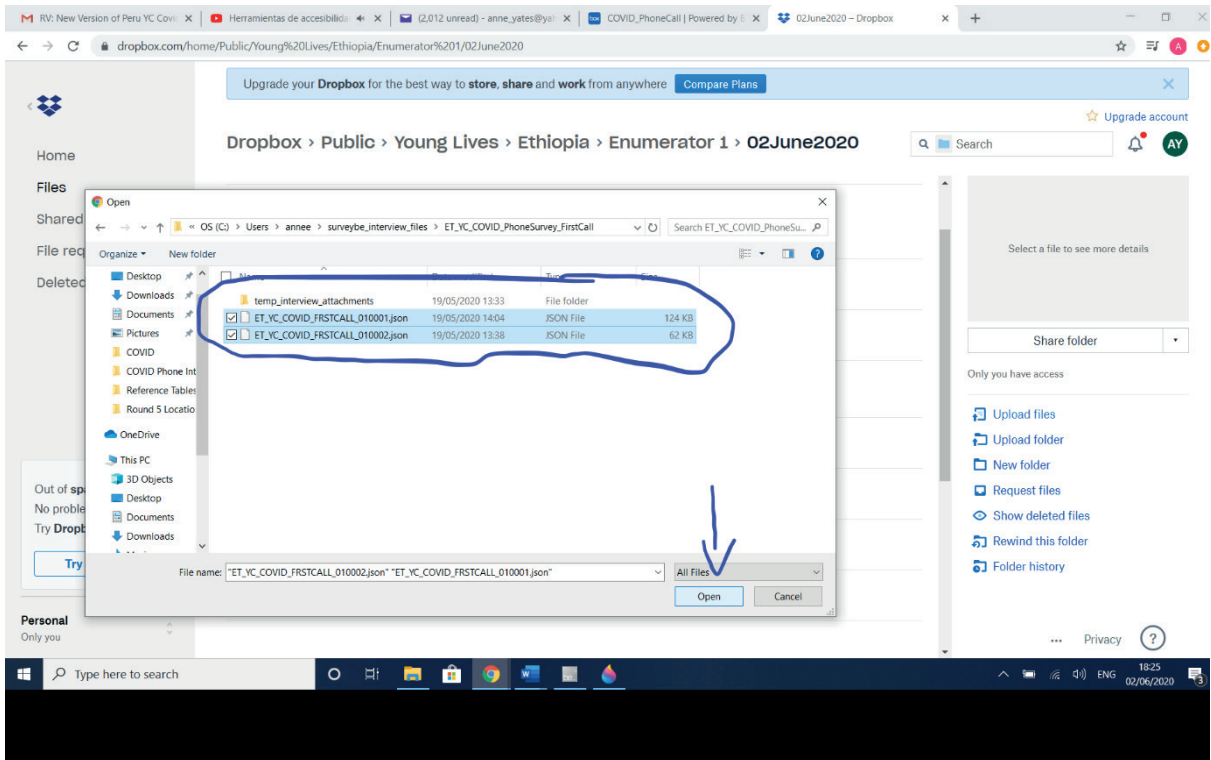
RV: New Version of Peru YC Covi ×
Herramientas de accesibilida ×
(2,012 unread) - anne_yates@ya ×
COVID_PhoneCall | Powered by ×
02June2020 – Dropbox ×
+

dropbox.com/home/Public/Young%20Lives/Ethiopia/Enumerator%201/02June2020

Upgrade your Dropbox for the best way to store, share and work from anywhere Compare Plans

Upgrade account

Dropbox › Public › Young Lives › Ethiopia › Enumerator 1 › 02June2020

Search

AY

Home
Files
Shared
File req
Deleted

Out of sp
No proble
Try Dropb
Try

Personal
Only you

Open

« OS (C:) › Users › annee › surveybe_interview_files › ET_YC_COVID_PhoneSurvey_FirstCall
Search ET_YC_COVID_PhoneSu...

Organize ▾ New folder

Desktop
Downloads
Documents
Pictures
COVID
COVID Phone Int
Reference Tables
Round 5 Locatio
OneDrive
This PC
3D Objects
Desktop
Documents
Downloads

| Name | Date modified | Type | Size |
|---|---|---|---|
| temp_interview_attachments | 19/05/2020 13:33 | File folder | |
| ET_YC_COVID_FRSTCALL_010001.json | 19/05/2020 14:04 | JSON File | 124 KB |
| ET_YC_COVID_FRSTCALL_010002.json | 19/05/2020 13:38 | JSON File | 62 KB |

File name: "ET_YC_COVID_FRSTCALL_010002.json" "ET_YC_COVID_FRSTCALL_010001.json"
All Files
Open Cancel

Select a file to see more details

Share folder
Only you have access
Upload files
Upload folder
New folder
Request files
Show deleted files
Rewind this folder
Folder history

... Privacy ?

Type here to search
ENG 18:25 02/06/2020